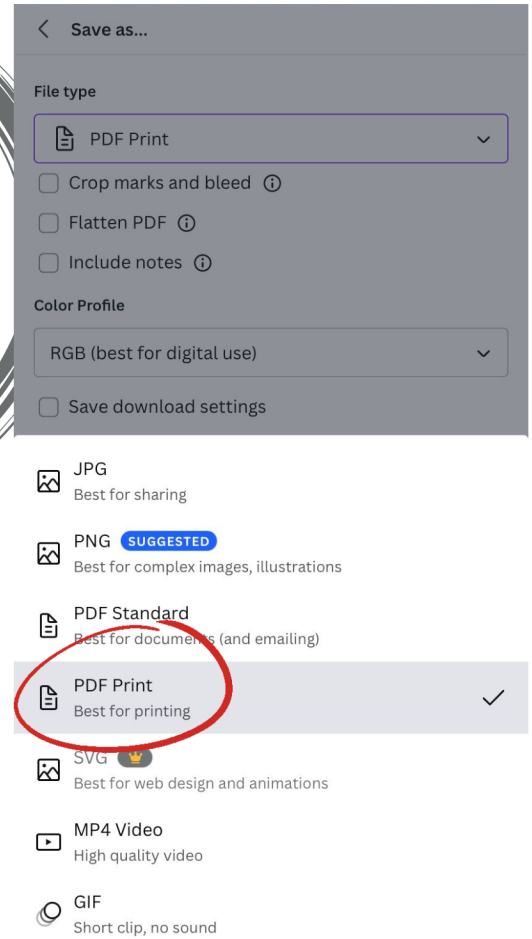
Save as...

File type

PDF Print

Crop marks and bleed

Flatten PDF

Include notes

Color Profile

RGB (best for digital use)

Save download settings

JPG
Best for sharing

PNG SUGGESTED
Best for complex images, illustrations

PDF Standard
Best for documents (and emailing)

PDF Print
Best for printing

SVG
Best for web design and animations

MP4 Video
High quality video

GIF
Short clip, no sound